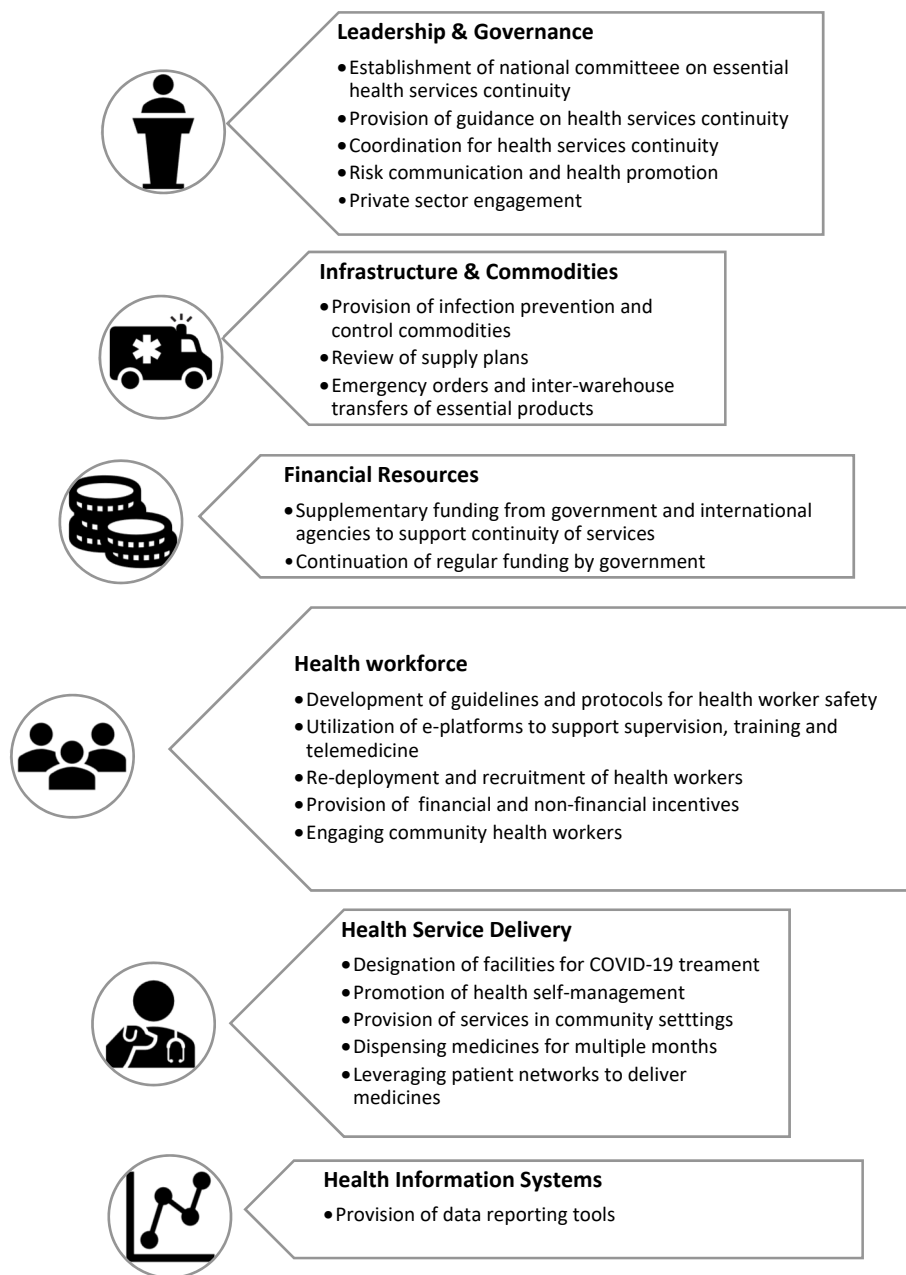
**Leadership & Governance**

- Establishment of national committee on essential health services continuity
- Provision of guidance on health services continuity
- Coordination for health services continuity
- Risk communication and health promotion
- Private sector engagement

**Infrastructure & Commodities**

- Provision of infection prevention and control commodities
- Review of supply plans
- Emergency orders and inter-warehouse transfers of essential products

**Financial Resources**

- Supplementary funding from government and international agencies to support continuity of services
- Continuation of regular funding by government

**Health workforce**

- Development of guidelines and protocols for health worker safety
- Utilization of e-platforms to support supervision, training and telemedicine
- Re-deployment and recruitment of health workers
- Provision of financial and non-financial incentives
- Engaging community health workers

**Health Service Delivery**

- Designation of facilities for COVID-19 treament
- Promotion of health self-management
- Provision of services in community setttings
- Dispensing medicines for multiple months
- Leveraging patient networks to deliver medicines

**Health Information Systems**

- Provision of data reporting tools